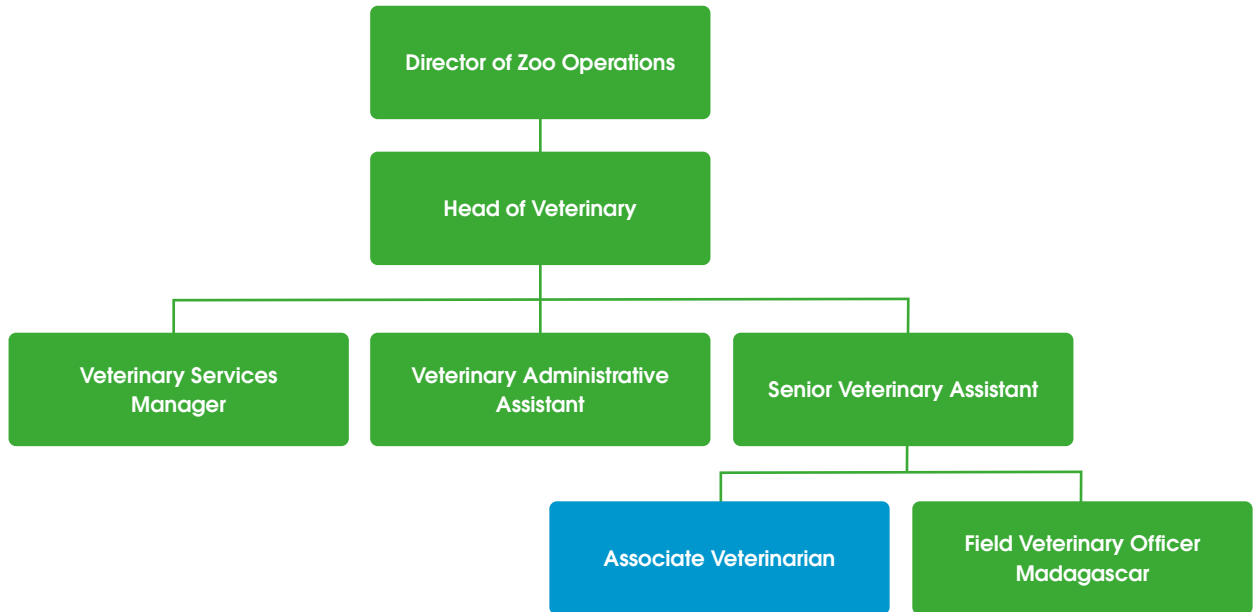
Director of Zoo Operations

Head of Veterinary

Veterinary Services Manager

Veterinary Administrative Assistant

Senior Veterinary Assistant

Associate Veterinarian

Field Veterinary Officer Madagascar